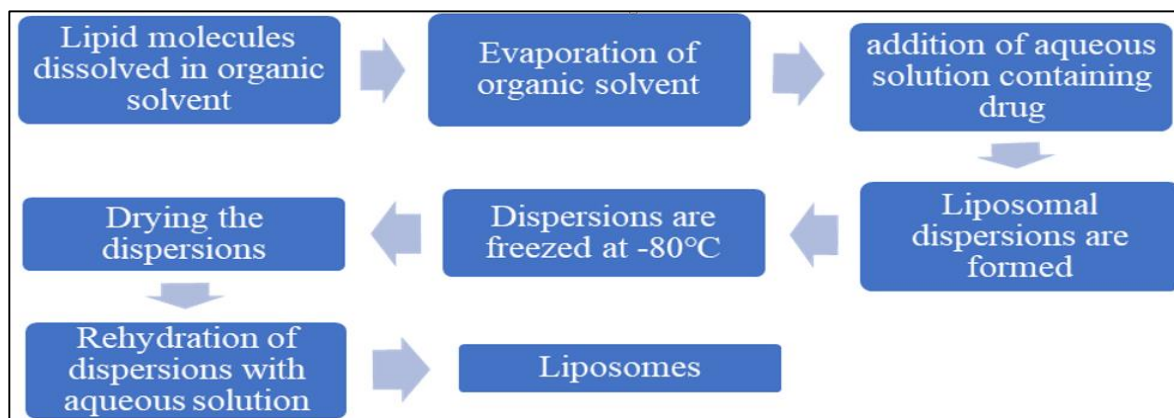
Lipid molecules dissolved in organic solvent

Evaporation of organic solvent

addition of aqueous solution containing drug

Liposomal dispersions are formed

Dispersions are freezed at -80°C

Drying the dispersions

Rehydration of dispersions with aqueous solution

Liposomes